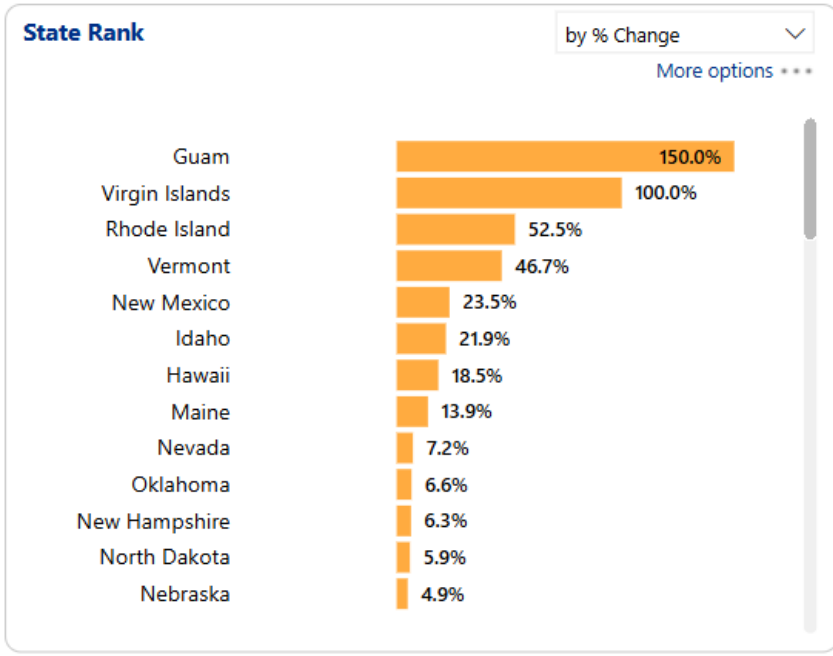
State Rank

by % Change

More options

Guam 150.0%
Virgin Islands 100.0%
Rhode Island 52.5%
Vermont 46.7%
New Mexico 23.5%
Idaho 21.9%
Hawaii 18.5%
Maine 13.9%
Nevada 7.2%
Oklahoma 6.6%
New Hampshire 6.3%
North Dakota 5.9%
Nebraska 4.9%